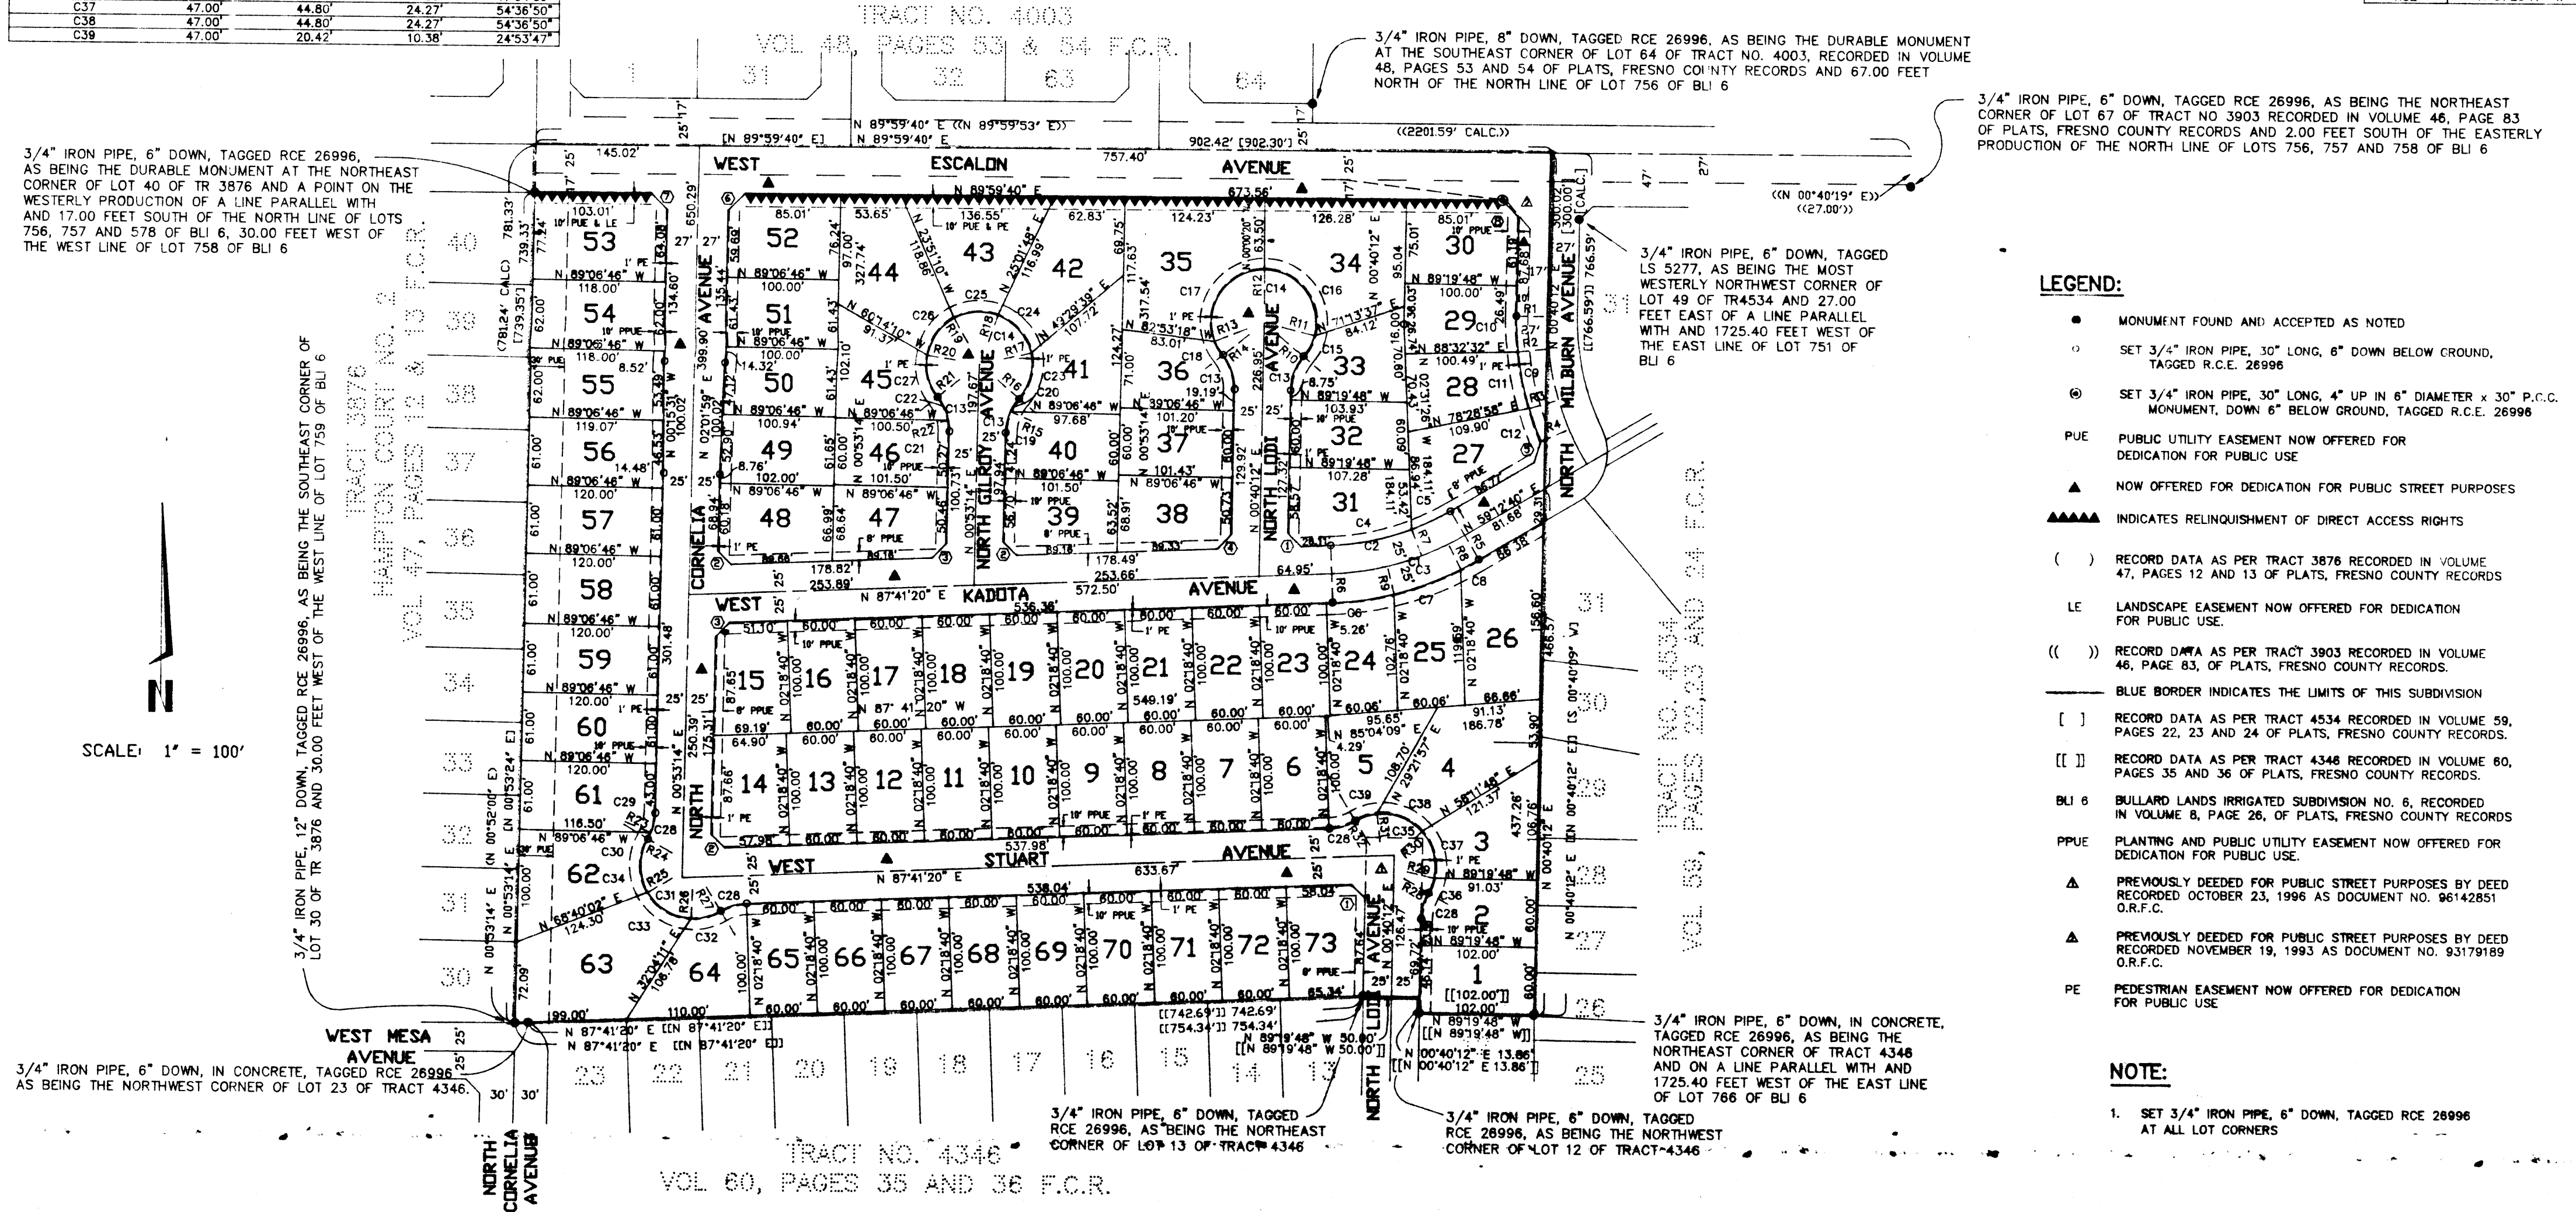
| C37 | 47.00' | 44.80' | 24.27' | 54°36'50" |
|---|---|---|---|---|
| C38 | 47.00' | 44.80' | 24.27' | 54°36'50" |
| C39 | 47.00' | 20.42' | 10.38' | 24°53'47" |

TRACT NO. 4003
VOL 48, PAGES 53 & 54 F.C.R.

3/4" IRON PIPE, 8" DOWN, TAGGED RCE 26996, AS BEING THE DURABLE MONUMENT AT THE SOUTHEAST CORNER OF LOT 64 OF TRACT NO. 4003, RECORDED IN VOLUME 48, PAGES 53 AND 54 OF PLATS, FRESNO COUNTY RECORDS AND 67.00 FEET NORTH OF THE NORTH LINE OF LOT 756 OF BLI 6

3/4" IRON PIPE, 6" DOWN, TAGGED RCE 26996, AS BEING THE NORTHEAST CORNER OF LOT 67 OF TRACT NO 3903 RECORDED IN VOLUME 46, PAGE 83 OF PLATS, FRESNO COUNTY RECORDS AND 2.00 FEET SOUTH OF THE EASTERLY PRODUCTION OF THE NORTH LINE OF LOTS 756, 757 AND 758 OF BLI 6

3/4" IRON PIPE, 6" DOWN, TAGGED RCE 26996, AS BEING THE DURABLE MONUMENT AT THE NORTHEAST CORNER OF LOT 40 OF TR 3876 AND A POINT ON THE WESTERLY PRODUCTION OF A LINE PARALLEL WITH AND 17.00 FEET SOUTH OF THE NORTH LINE OF LOTS 756, 757 AND 578 OF BLI 6, 30.00 FEET WEST OF THE WEST LINE OF LOT 758 OF BLI 6

3/4" IRON PIPE, 6" DOWN, TAGGED LS 5277, AS BEING THE MOST WESTERLY NORTHWEST CORNER OF LOT 49 OF TR4534 AND 27.00 FEET EAST OF A LINE PARALLEL WITH AND 1725.40 FEET WEST OF THE EAST LINE OF LOT 751 OF BLI 6

WEST ESCALON AVENUE
WEST KADOTA AVENUE
WEST STUART AVENUE
WEST MESA AVENUE
NORTH CORNELIA AVENUE
NORTH GILROY AVENUE
NORTH LODI AVENUE
NORTH MILBURN AVENUE

TRACT 3876 HAMPTON COURT NO. 2 VOL. 47, PAGES 12 & 13 F.C.R.

TRACT NO. 4534 VOL. 59, PAGES 22,23 AND 24 F.C.R.

3/4" IRON PIPE, 12" DOWN, TAGGED RCE 26996, AS BEING THE SOUTHEAST CORNER OF LOT 30 OF TR 3876 AND 30.00 FEET WEST OF THE WEST LINE OF LOT 759 OF BLI 6

SCALE: 1" = 100'

N

LEGEND:
● MONUMENT FOUND AND ACCEPTED AS NOTED
○ SET 3/4" IRON PIPE, 30" LONG, 6" DOWN BELOW GROUND, TAGGED R.C.E. 26996
⊙ SET 3/4" IRON PIPE, 30" LONG, 4" UP IN 6" DIAMETER x 30" P.C.C. MONUMENT, DOWN 6" BELOW GROUND, TAGGED R.C.E. 26996
PUE PUBLIC UTILITY EASEMENT NOW OFFERED FOR DEDICATION FOR PUBLIC USE
▲ NOW OFFERED FOR DEDICATION FOR PUBLIC STREET PURPOSES
▲▲▲▲▲ INDICATES RELINQUISHMENT OF DIRECT ACCESS RIGHTS
( ) RECORD DATA AS PER TRACT 3876 RECORDED IN VOLUME 47, PAGES 12 AND 13 OF PLATS, FRESNO COUNTY RECORDS
LE LANDSCAPE EASEMENT NOW OFFERED FOR DEDICATION FOR PUBLIC USE.
(( )) RECORD DATA AS PER TRACT 3903 RECORDED IN VOLUME 46, PAGE 83, OF PLATS, FRESNO COUNTY RECORDS.
BLUE BORDER INDICATES THE LIMITS OF THIS SUBDIVISION
[ ] RECORD DATA AS PER TRACT 4534 RECORDED IN VOLUME 59, PAGES 22, 23 AND 24 OF PLATS, FRESNO COUNTY RECORDS.
[[ ]] RECORD DATA AS PER TRACT 4346 RECORDED IN VOLUME 60, PAGES 35 AND 36 OF PLATS, FRESNO COUNTY RECORDS.
BLI 6 BULLARD LANDS IRRIGATED SUBDIVISION NO. 6, RECORDED IN VOLUME 8, PAGE 26, OF PLATS, FRESNO COUNTY RECORDS
PPUE PLANTING AND PUBLIC UTILITY EASEMENT NOW OFFERED FOR DEDICATION FOR PUBLIC USE.
△ PREVIOUSLY DEEDED FOR PUBLIC STREET PURPOSES BY DEED RECORDED OCTOBER 23, 1996 AS DOCUMENT NO. 96142851 O.R.F.C.
△ PREVIOUSLY DEEDED FOR PUBLIC STREET PURPOSES BY DEED RECORDED NOVEMBER 19, 1993 AS DOCUMENT NO. 93179189 O.R.F.C.
PE PEDESTRIAN EASEMENT NOW OFFERED FOR DEDICATION FOR PUBLIC USE

NOTE:
1. SET 3/4" IRON PIPE, 6" DOWN, TAGGED RCE 26996 AT ALL LOT CORNERS

3/4" IRON PIPE, 6" DOWN, IN CONCRETE, TAGGED RCE 26996, AS BEING THE NORTHEAST CORNER OF TRACT 4346 AND ON A LINE PARALLEL WITH AND 1725.40 FEET WEST OF THE EAST LINE OF LOT 766 OF BLI 6

3/4" IRON PIPE, 6" DOWN, IN CONCRETE, TAGGED RCE 26996 AS BEING THE NORTHWEST CORNER OF LOT 23 OF TRACT 4346.

3/4" IRON PIPE, 6" DOWN, TAGGED RCE 26996, AS BEING THE NORTHEAST CORNER OF LOT 13 OF TRACT 4346

3/4" IRON PIPE, 6" DOWN, TAGGED RCE 26996, AS BEING THE NORTHWEST CORNER OF LOT 12 OF TRACT 4346

TRACT NO. 4346
VOL 60, PAGES 35 AND 36 F.C.R.

1 31 32 63 64 40 39 38 37 36 35 34 33 32 31 30 23 22 21 20 19 18 17 16 15 14 13 25 26 27 28 29 30 31

53 52 44 43 42 35 34 30 54 51 29 55 50 45 41 36 33 28 56 49 46 40 37 32 27 57 48 47 39 38 31 58 59 60 61 62 63 15 16 17 18 19 20 21 22 23 24 25 26 14 13 12 11 10 9 8 7 6 5 4 3 2 1 64 65 66 67 68 69 70 71 72 73

N 89°59'40" E ((N 89°59'53" E)) [N 89°59'40" E] 145.02' 757.40' 902.42' [902.30'] ((2201.59' CALC.)) N 89°59'40" E 673.56' ((N 00°40'19" E)) ((27.00')) N 87°41'20" E 572.50' 536.36' 253.66' 253.89' N 87°41'20" E 633.67' 537.98' 538.04' N 87°41'20" E [[N 87°41'20" E]] 199.00' 110.00' [[742.69']] 742.69' [[754.34']] 754.34' [[N 89°19'48" W 50.00']] N 00°40'12" E 13.86' [[N 00°40'12" E 13.86']] 781.33' 739.33' (781.24' CALC) [739.35'] [766.59'] 766.59' 466.57' 437.26' 650.29' 399.90' 301.48' 250.39' 175.31'